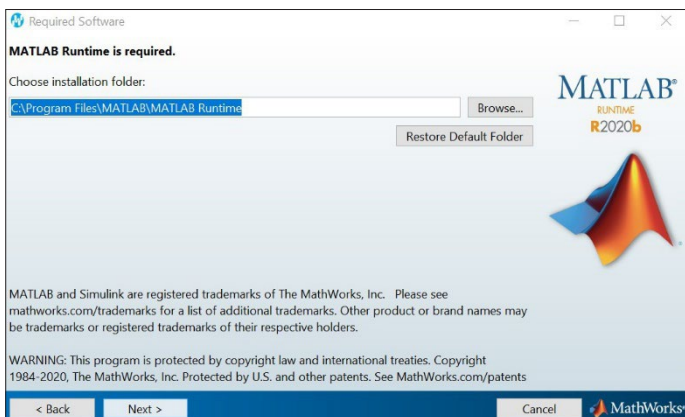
Required Software

MATLAB Runtime is required.

Choose installation folder:

C:\Program Files\MATLAB\MATLAB Runtime

Browse...

Restore Default Folder

MATLAB
RUNTIME
R2020b

MATLAB and Simulink are registered trademarks of The MathWorks, Inc. Please see mathworks.com/trademarks for a list of additional trademarks. Other product or brand names may be trademarks or registered trademarks of their respective holders.

WARNING: This program is protected by copyright law and international treaties. Copyright 1984-2020, The MathWorks, Inc. Protected by U.S. and other patents. See MathWorks.com/patents

< Back

Next >

Cancel

MathWorks